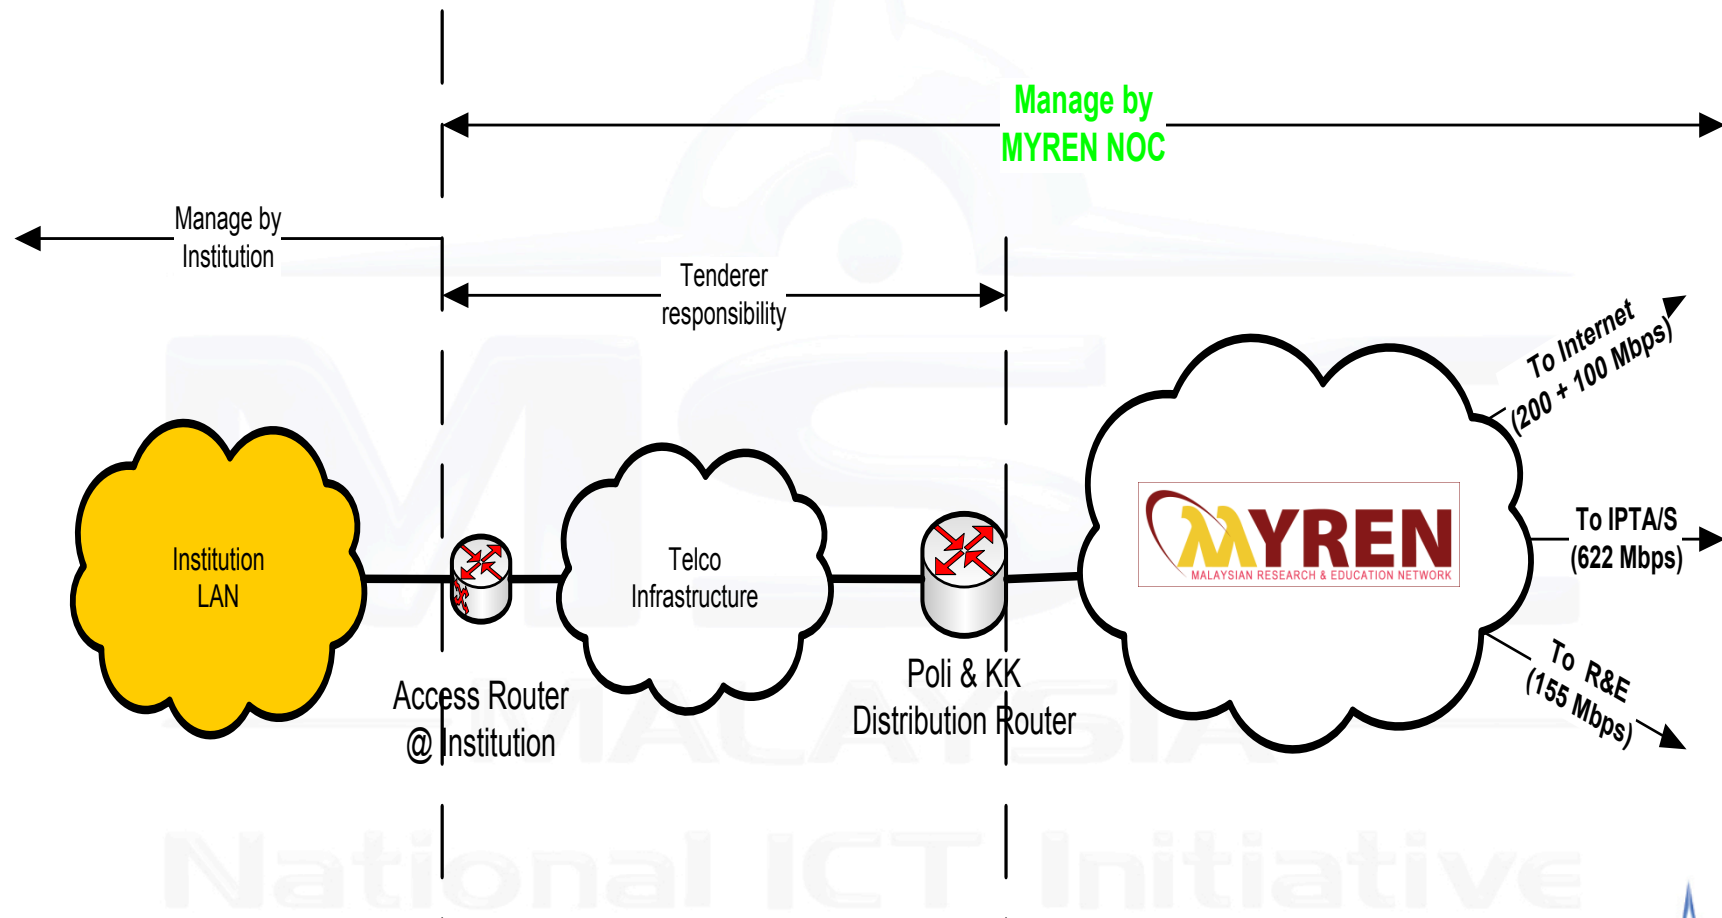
Manage by
MYREN NOC

Manage by
Institution

Tenderer
responsibility

To Internet
(200 + 100 Mbps)

Institution
LAN

Telco
Infrastructure

MYREN
MALAYSIAN RESEARCH & EDUCATION NETWORK

To IPTA/S
(622 Mbps)

To R&E
(155 Mbps)

Access Router
@ Institution

Poli & KK
Distribution Router

MSC
MALAYSIA
National ICT Initiative